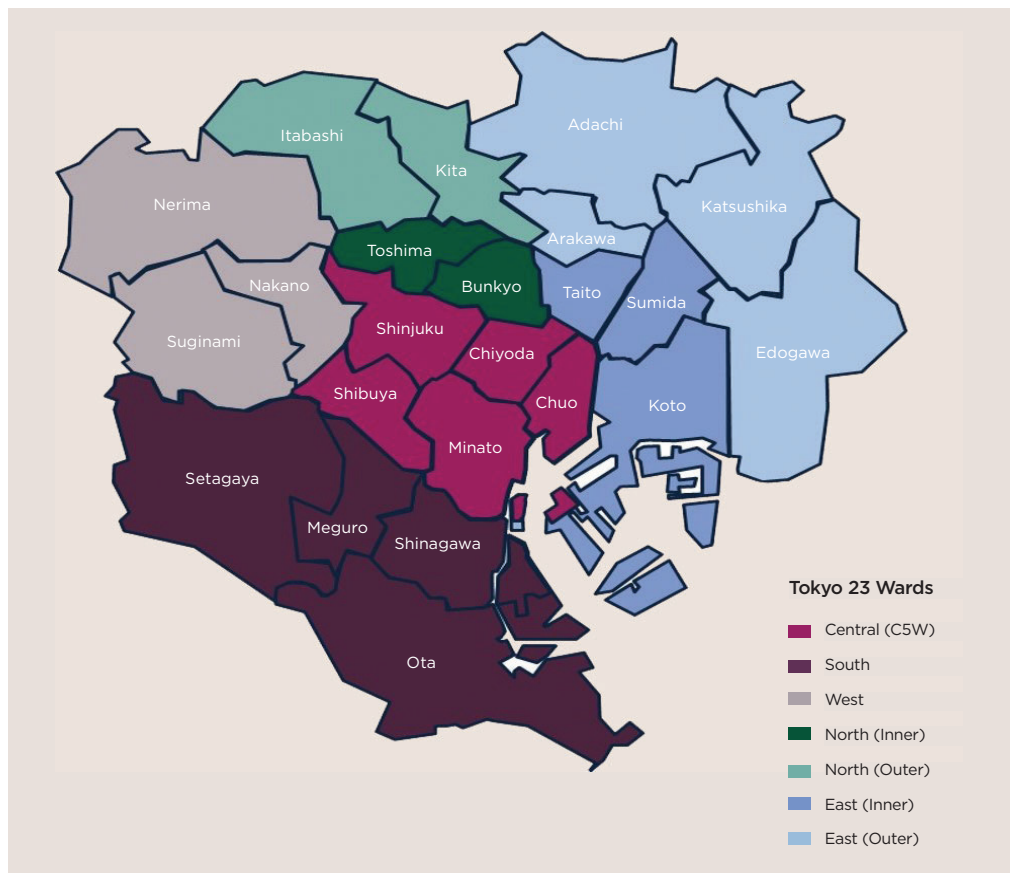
Itabashi
Adachi
Kita
Nerima
Katsushika
Arakawa
Toshima
Nakano
Bunkyo
Taito
Sumida
Shinjuku
Suginami
Chiyoda
Edogawa
Shibuya
Chuo
Koto
Minato
Setagaya
Meguro
Shinagawa
Ota

Tokyo 23 Wards
Central (C5W)
South
West
North (Inner)
North (Outer)
East (Inner)
East (Outer)